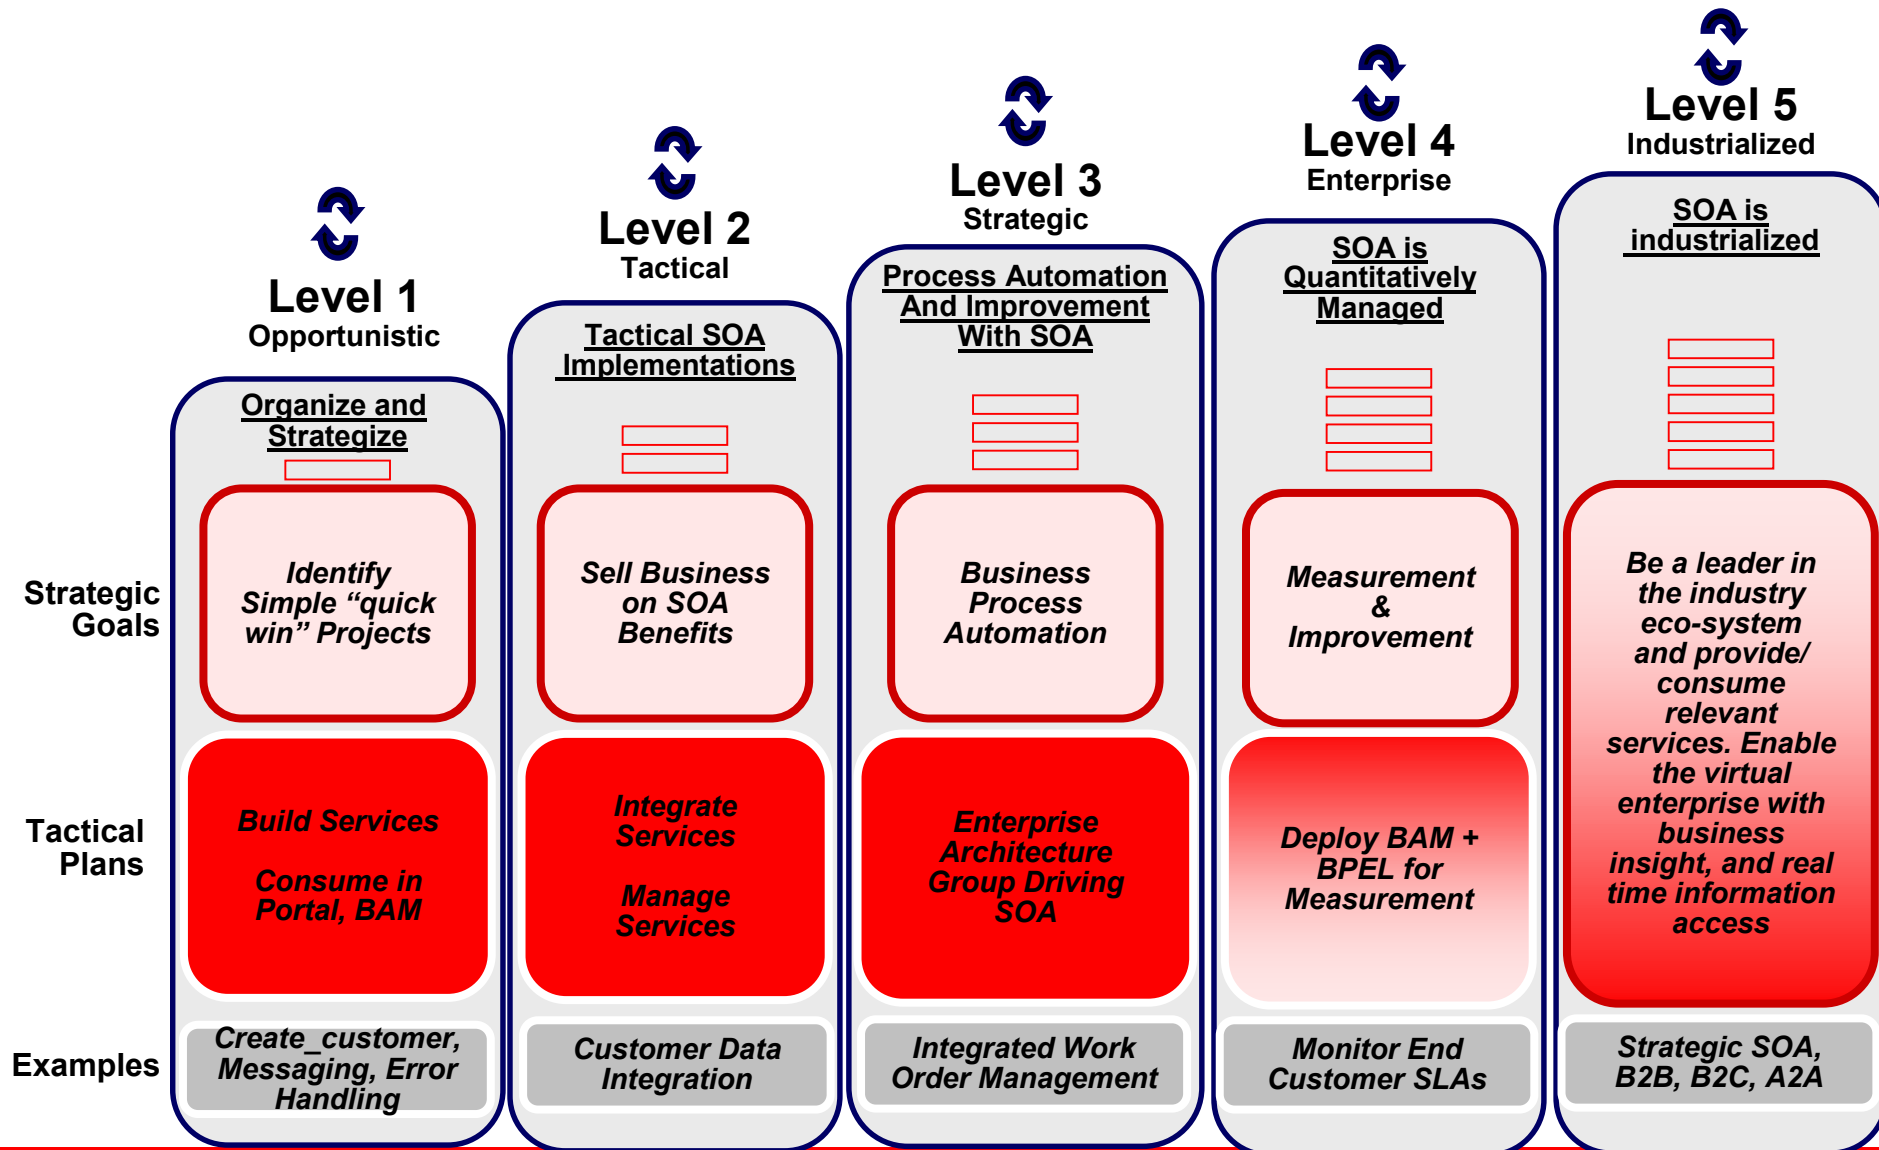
Level 1
Opportunistic

Level 2
Tactical

Level 3
Strategic

Level 4
Enterprise

Level 5
Industrialized

Organize and Strategize

Tactical SOA Implementations

Process Automation And Improvement With SOA

SOA is Quantitatively Managed

SOA is industrialized

Strategic Goals

Identify Simple “quick win” Projects

Sell Business on SOA Benefits

Business Process Automation

Measurement & Improvement

Be a leader in the industry eco-system and provide/ consume relevant services. Enable the virtual enterprise with business insight, and real time information access

Tactical Plans

Build Services

Consume in Portal, BAM

Integrate Services

Manage Services

Enterprise Architecture Group Driving SOA

Deploy BAM + BPEL for Measurement

Examples

Create_customer, Messaging, Error Handling

Customer Data Integration

Integrated Work Order Management

Monitor End Customer SLAs

Strategic SOA, B2B, B2C, A2A